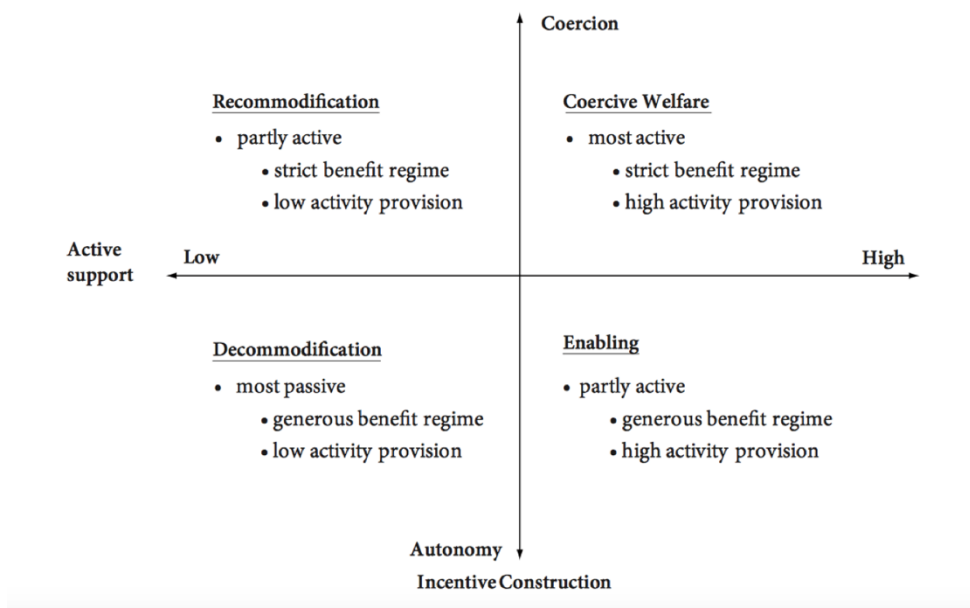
Coercion

Recommodification
• partly active
• strict benefit regime
• low activity provision

Coercive Welfare
• most active
• strict benefit regime
• high activity provision

Active support

Low

High

Decommodification
• most passive
• generous benefit regime
• low activity provision

Enabling
• partly active
• generous benefit regime
• high activity provision

Autonomy

Incentive Construction